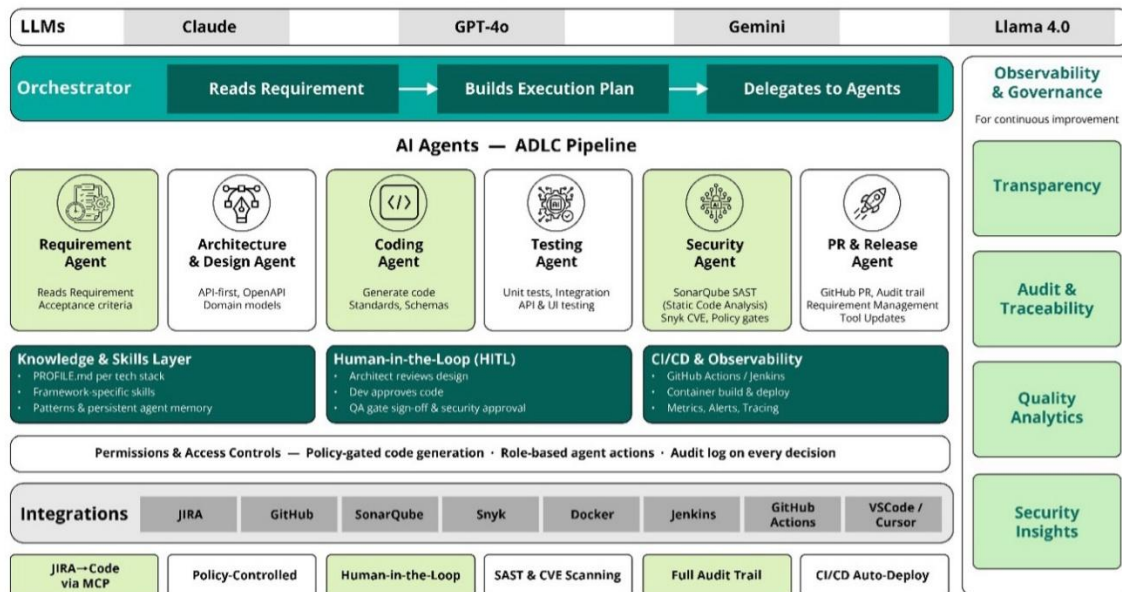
LLMs | Claude | GPT-4o | Gemini | Llama 4.0

Orchestrator
Reads Requirement → Builds Execution Plan → Delegates to Agents

Observability & Governance
For continuous improvement

Transparency

Audit & Traceability

Quality Analytics

Security Insights

AI Agents — ADLC Pipeline

Requirement Agent
Reads Requirement
Acceptance criteria

Architecture & Design Agent
API-first, OpenAPI
Domain models

</>
Coding Agent
Generate code
Standards, Schemas

Testing Agent
Unit tests, Integration
API & UI testing

Security Agent
SonarQube SAST
(Static Code Analysis)
Snyk CVE, Policy gates

PR & Release Agent
GitHub PR, Audit trail
Requirement Management
Tool Updates

Knowledge & Skills Layer
• PROFILE.md per tech stack
• Framework-specific skills
• Patterns & persistent agent memory

Human-in-the-Loop (HITL)
• Architect reviews design
• Dev approves code
• QA gate sign-off & security approval

CI/CD & Observability
• GitHub Actions / Jenkins
• Container build & deploy
• Metrics, Alerts, Tracing

Permissions & Access Controls — Policy-gated code generation · Role-based agent actions · Audit log on every decision

Integrations | JIRA | GitHub | SonarQube | Snyk | Docker | Jenkins | GitHub Actions | VSCode / Cursor

JIRA→Code via MCP | Policy-Controlled | Human-in-the-Loop | SAST & CVE Scanning | Full Audit Trail | CI/CD Auto-Deploy